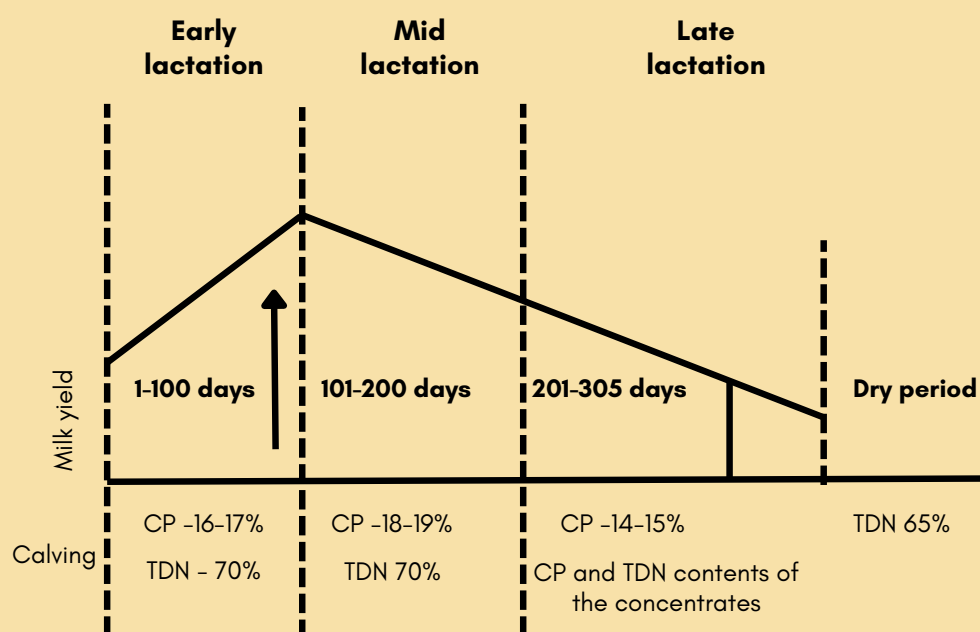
Early lactation

Mid lactation

Late lactation

Milk yield

1-100 days

101-200 days

201-305 days

Dry period

Calving

CP -16-17%

TDN - 70%

CP -18-19%

TDN 70%

CP -14-15%

CP and TDN contents of the concentrates

TDN 65%